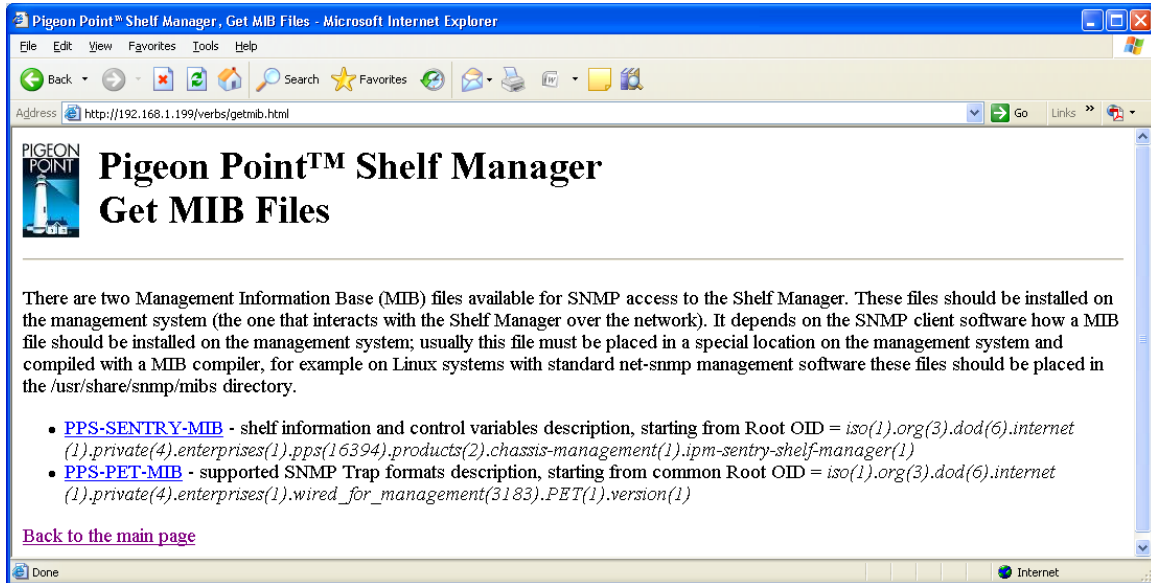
Pigeon Point™ Shelf Manager, Get MIB Files - Microsoft Internet Explorer

File Edit View Favorites Tools Help

Back Search Favorites

Address http://192.168.1.199/verbs/getmib.html Go Links

PIGEON POINT

Pigeon Point™ Shelf Manager
Get MIB Files

There are two Management Information Base (MIB) files available for SNMP access to the Shelf Manager. These files should be installed on the management system (the one that interacts with the Shelf Manager over the network). It depends on the SNMP client software how a MIB file should be installed on the management system; usually this file must be placed in a special location on the management system and compiled with a MIB compiler, for example on Linux systems with standard net-snmp management software these files should be placed in the /usr/share/snmp/mibs directory.

- PPS-SENTRY-MIB - shelf information and control variables description, starting from Root OID = iso(1).org(3).dod(6).internet(1).private(4).enterprises(1).pps(16394).products(2).chassis-management(1).ipm-sentry-shelf-manager(1)
- PPS-PET-MIB - supported SNMP Trap formats description, starting from common Root OID = iso(1).org(3).dod(6).internet(1).private(4).enterprises(1).wired_for_management(3183).PET(1).version(1)

Back to the main page

Done Internet